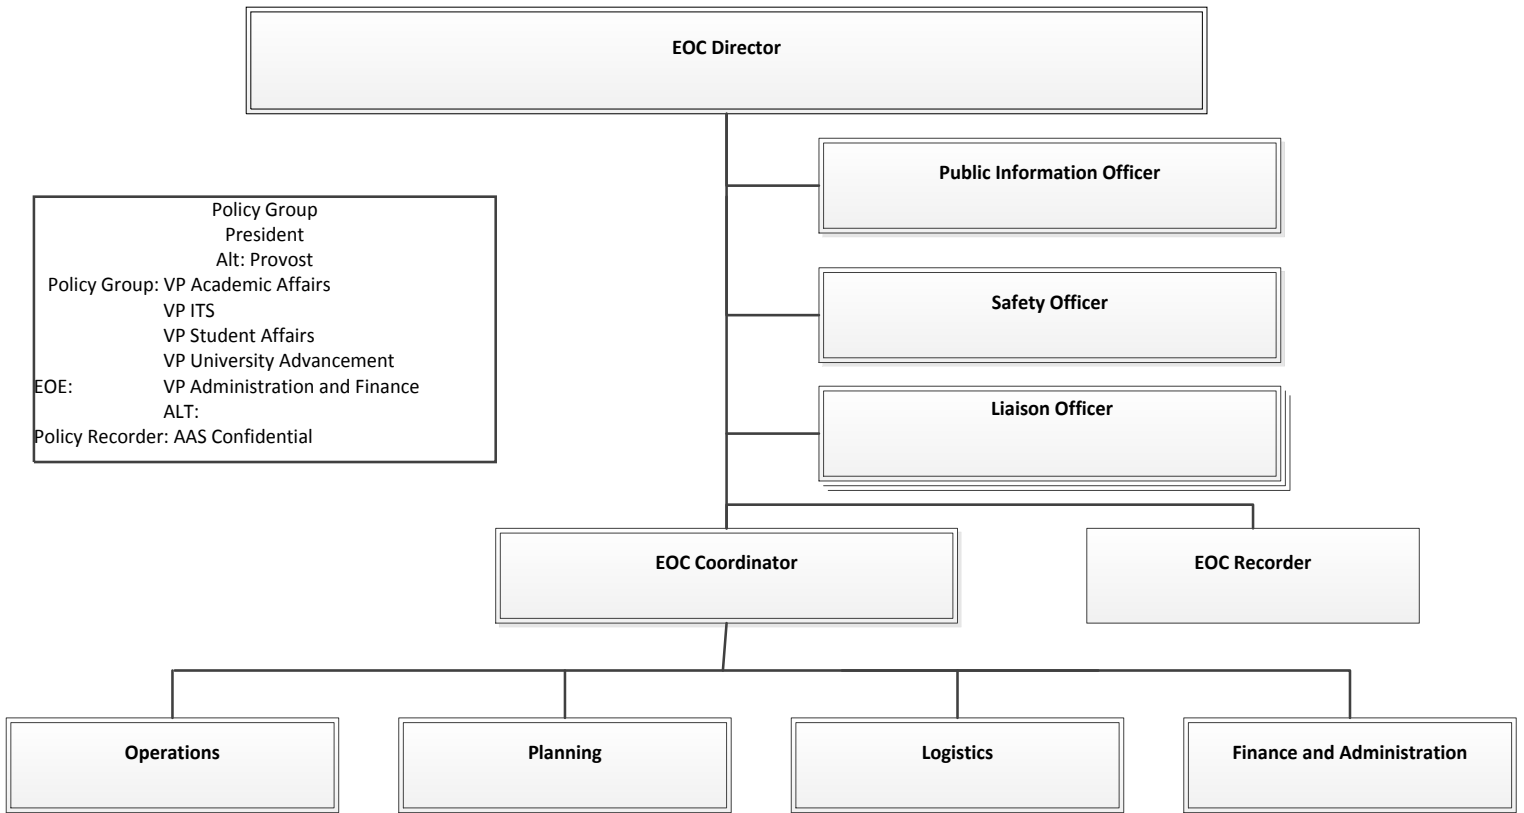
EOC Director

Public Information Officer

Policy Group
President
Alt: Provost
Policy Group: VP Academic Affairs
VP ITS
VP Student Affairs
VP University Advancement
EOE: VP Administration and Finance
ALT:
Policy Recorder: AAS Confidential

Safety Officer

Liaison Officer

EOC Coordinator

EOC Recorder

Operations

Planning

Logistics

Finance and Administration